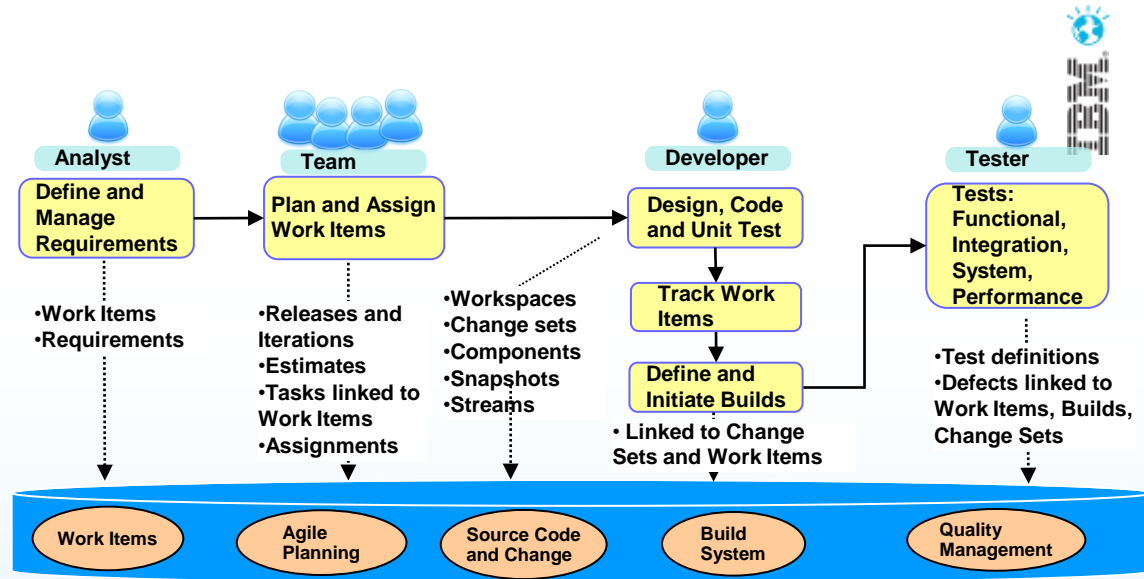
IBM

Analyst

Define and Manage Requirements

•Work Items
•Requirements

Team

Plan and Assign Work Items

•Releases and Iterations
•Estimates
•Tasks linked to Work Items
•Assignments

•Workspaces
•Change sets
•Components
•Snapshots
•Streams

Developer

Design, Code and Unit Test

Track Work Items

Define and Initiate Builds

• Linked to Change Sets and Work Items

Tester

Tests: Functional, Integration, System, Performance

•Test definitions
•Defects linked to Work Items, Builds, Change Sets

Work Items

Agile Planning

Source Code and Change

Build System

Quality Management